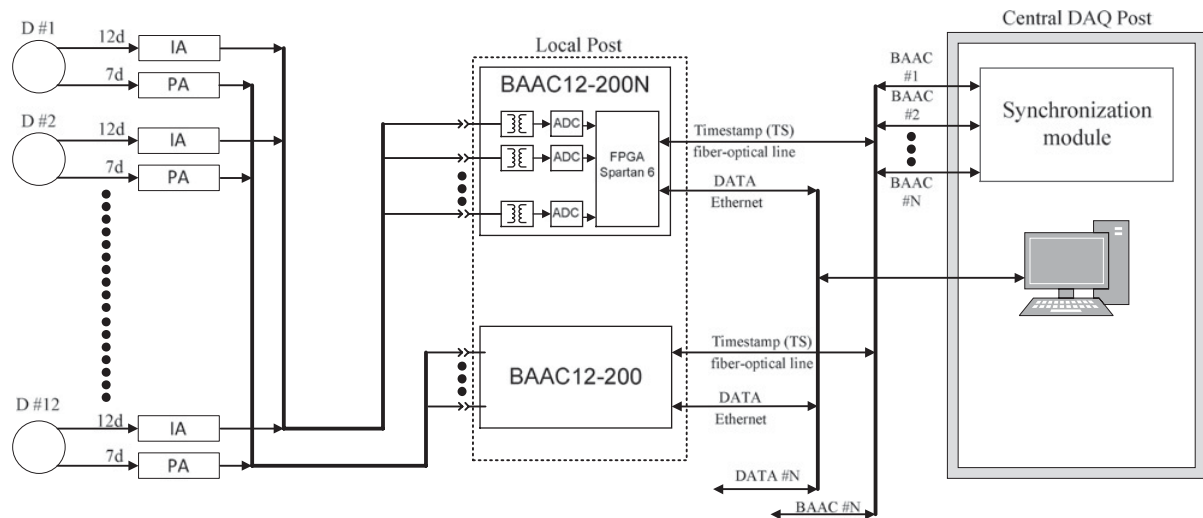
D #1
12d
IA
7d
PA
D #2
12d
IA
7d
PA
D #12
12d
IA
7d
PA

Local Post
BAAC12-200N
ADC
ADC
ADC
FPGA Spartan 6
BAAC12-200

Timestamp (TS) fiber-optical line
DATA Ethernet
Timestamp (TS) fiber-optical line
DATA Ethernet
DATA #N
BAAC #N

Central DAQ Post
BAAC #1
BAAC #2
BAAC #N
Synchronization module